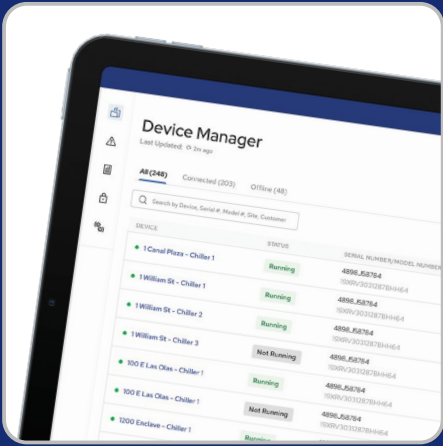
Device Manager

Last Updated: 1m ago

All (248) Connected (203) Offline (45)

Search by Device, Serial #, Model #, Site, Customer

| DEVICE | STATUS | SERIAL NUMBER/MODEL NUMBER |
|---|---|---|
| 1 Canal Plaza - Chiller 1 | Running | 4896J58764 1DXRV3031287BHH64 |
| 1 William St - Chiller 1 | Running | 4896J58764 1DXRV3031287BHH64 |
| 1 William St - Chiller 2 | Running | 4896J58764 1DXRV3031287BHH64 |
| 1 William St - Chiller 3 | Not Running | 4896J58764 1DXRV3031287BHH64 |
| 100 E Las Olas - Chiller 1 | Running | 4896J58764 1DXRV3031287BHH64 |
| 100 E Las Olas - Chiller 1 | Not Running | 4896J58764 1DXRV3031287BHH64 |
| 1200 Enclave - Chiller 1 | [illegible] | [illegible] |